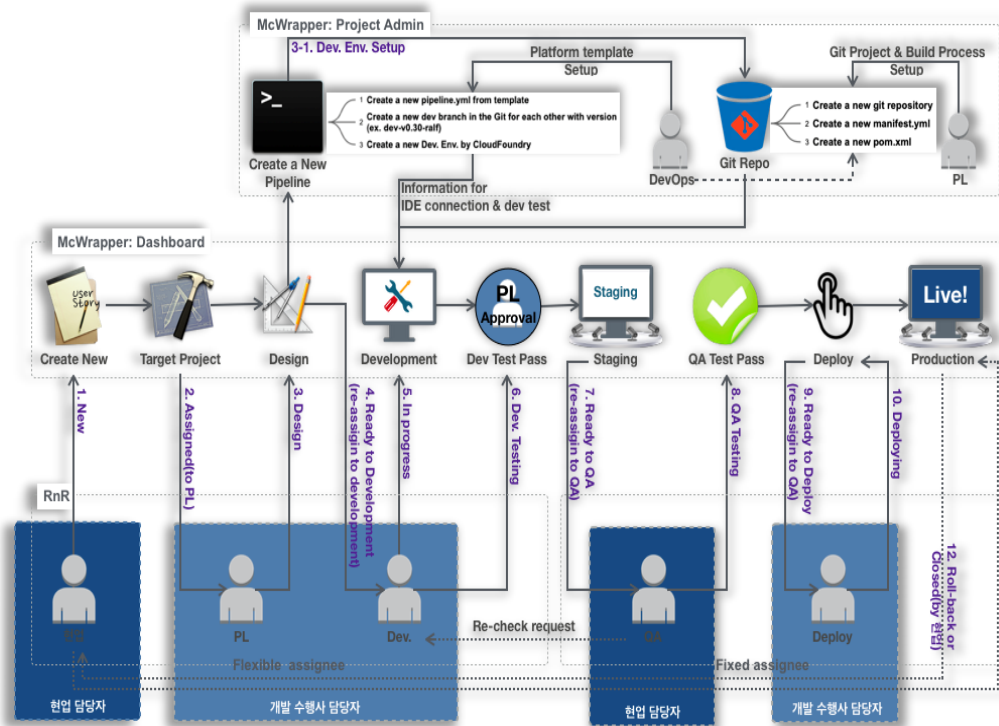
McWrapper: Project Admin

3-1. Dev. Env. Setup

Platform template Setup

Git Project & Build Process Setup

1 Create a new pipeline.yml from template
2 Create a new dev branch in the Git for each other with version (ex. dev-v0.30-ralf)
3 Create a new Dev. Env. by CloudFoundry

Create a New Pipeline

DevOps

Git Repo

1 Create a new git repository
2 Create a new manifest.yml
3 Create a new pom.xml

PL

Information for IDE connection & dev test

McWrapper: Dashboard

Create New

Target Project

Design

Development

PL Approval

Dev Test Pass

Staging

Staging

QA Test Pass

Deploy

Live!

Production

1. New

2. Assigned(to PL)

3. Design

4. Ready to Development (re-assign to development)

5. In progress

6. Dev. Testing

7. Ready to QA (re-assign to QA)

8. QA Testing

9. Ready to Deploy (re-assign to QA)

10. Deploying

12. Roll-back or Closed(by 현업)

RnR

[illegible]

PL

Dev.

Re-check request

QA

Deploy

Flexible assignee

Fixed assignee

현업 담당자

개발 수행사 담당자

현업 담당자

개발 수행사 담당자